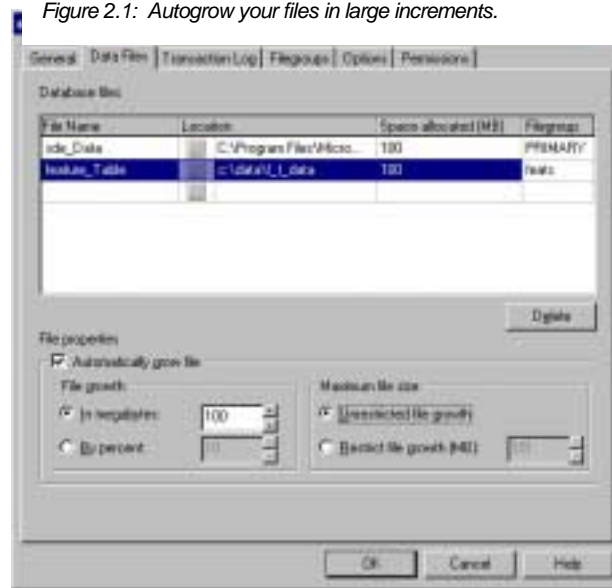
Figure 2.1: Autogrow your files in large increments.

General | Data Files | Transaction Log | Filegroups | Options | Permissions

Database files

| File Name | Location | Space allocated (MB) | Filegroup |
|---|---|---|---|
| sde_Data | C:\Program Files\Micro... | 100 | PRIMARY |
| feature_Table | c:\data\f_t_data | 100 | feats |
| | | | |

Delete

File properties

Automatically grow file

File growth

In megabytes: 100

By percent: 10

Maximum file size

Unrestricted file growth

Restrict file growth (MB): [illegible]

OK | Cancel | Help